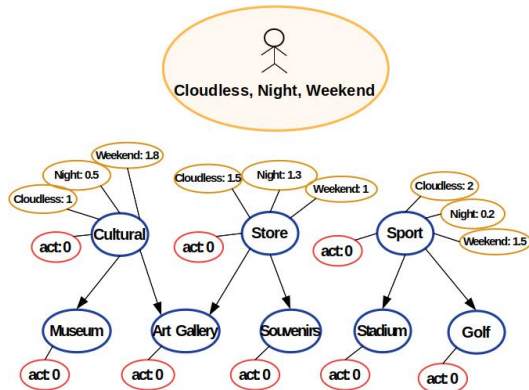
Cloudless, Night, Weekend

Weekend: 1.8
Night: 0.5
Cloudless: 1
Cultural
act 0

Cloudless: 1.5
Night: 1.3
Weekend: 1
Store
act 0

Cloudless: 2
Night: 0.2
Weekend: 1.5
Sport
act 0

Museum
act 0
Art Gallery
act 0
Souvenirs
act 0
Stadium
act 0
Golf
act 0